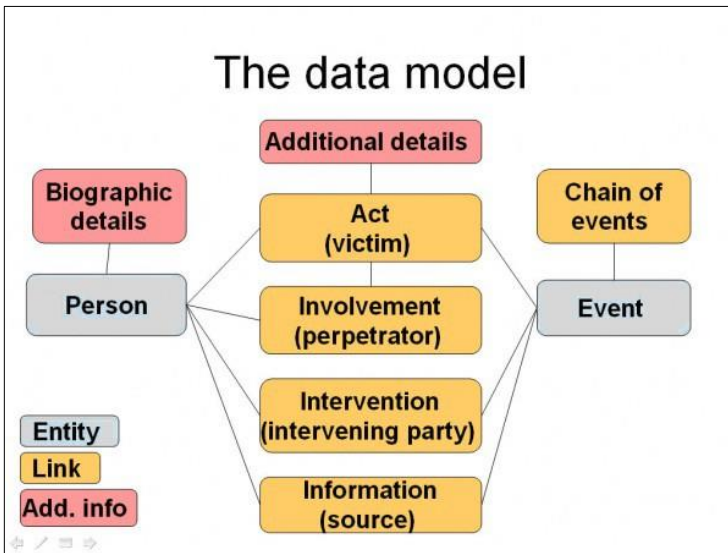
The data model

Additional details

Biographic details

Act (victim)

Chain of events

Person

Involvement (perpetrator)

Event

Intervention (intervening party)

Information (source)

Entity

Link

Add. info